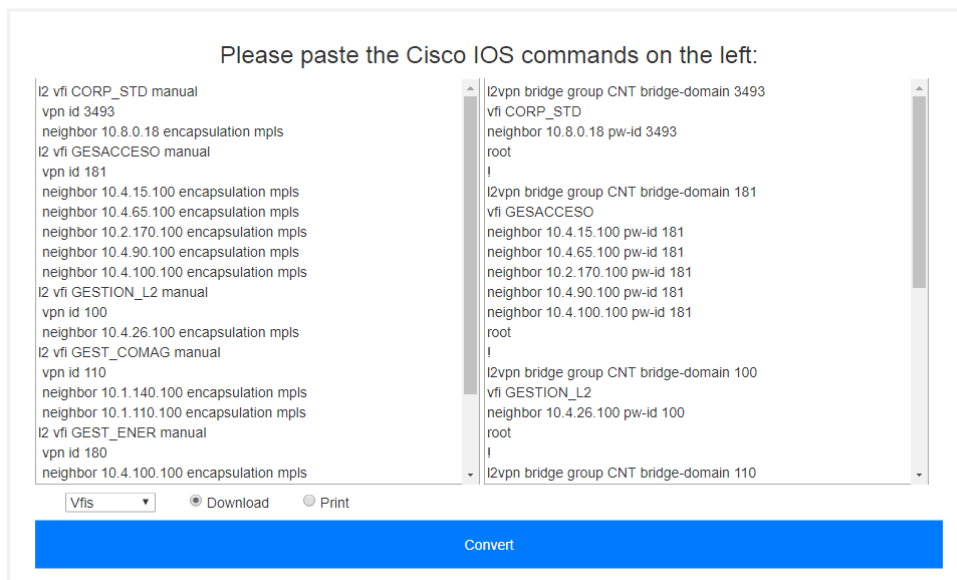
Please paste the Cisco IOS commands on the left:

l2 vfi CORP_STD manual
vpn id 3493
neighbor 10.8.0.18 encapsulation mpls
l2 vfi GESACCESO manual
vpn id 181
neighbor 10.4.15.100 encapsulation mpls
neighbor 10.4.65.100 encapsulation mpls
neighbor 10.2.170.100 encapsulation mpls
neighbor 10.4.90.100 encapsulation mpls
neighbor 10.4.100.100 encapsulation mpls
l2 vfi GESTION_L2 manual
vpn id 100
neighbor 10.4.26.100 encapsulation mpls
l2 vfi GEST_COMAG manual
vpn id 110
neighbor 10.1.140.100 encapsulation mpls
neighbor 10.1.110.100 encapsulation mpls
l2 vfi GEST_ENER manual
vpn id 180
neighbor 10.4.100.100 encapsulation mpls

l2vpn bridge group CNT bridge-domain 3493
vfi CORP_STD
neighbor 10.8.0.18 pw-id 3493
root
!
l2vpn bridge group CNT bridge-domain 181
vfi GESACCESO
neighbor 10.4.15.100 pw-id 181
neighbor 10.4.65.100 pw-id 181
neighbor 10.2.170.100 pw-id 181
neighbor 10.4.90.100 pw-id 181
neighbor 10.4.100.100 pw-id 181
root
!
l2vpn bridge group CNT bridge-domain 100
vfi GESTION_L2
neighbor 10.4.26.100 pw-id 100
root
!
l2vpn bridge group CNT bridge-domain 110

Vfis
Download
Print

Convert